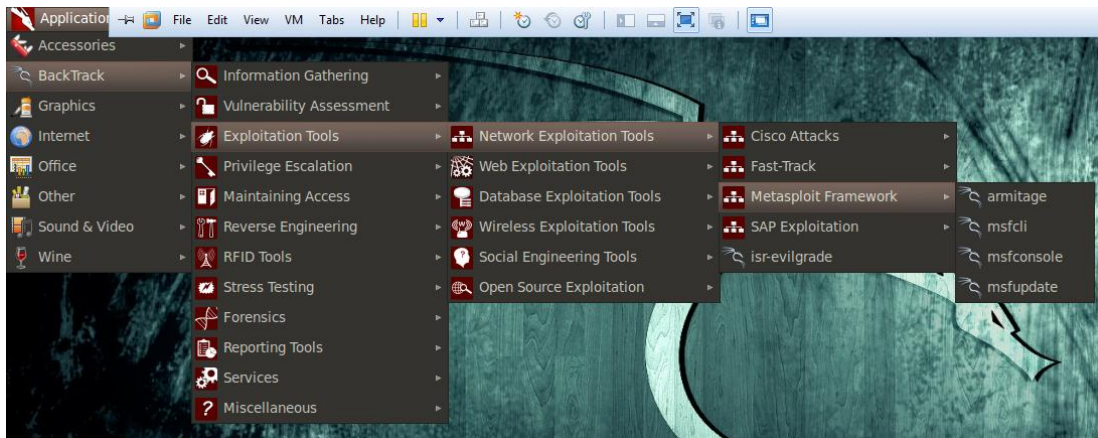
Applicatio File Edit View VM Tabs Help

Accessories
BackTrack
Graphics
Internet
Office
Other
Sound & Video
Wine

Information Gathering
Vulnerability Assessment
Exploitation Tools
Privilege Escalation
Maintaining Access
Reverse Engineering
RFID Tools
Stress Testing
Forensics
Reporting Tools
Services
Miscellaneous

Network Exploitation Tools
Web Exploitation Tools
Database Exploitation Tools
Wireless Exploitation Tools
Social Engineering Tools
Open Source Exploitation

Cisco Attacks
Fast-Track
Metasploit Framework
SAP Exploitation
isr-evilgrade

armitage
msfcli
msfconsole
msfupdate